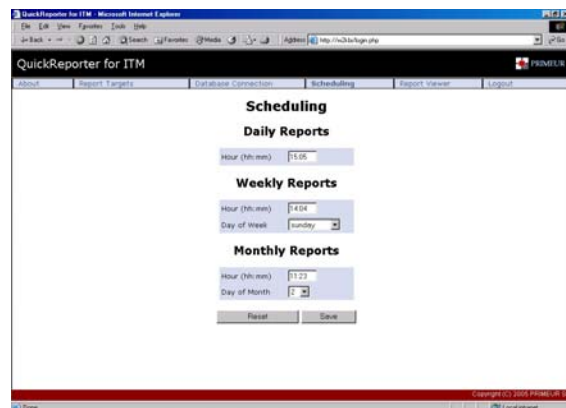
QuickReporter for ITM - Microsoft Internet Explorer

File Edit View Favorites Tools Help

Back Search Favorites Media Address http://w2k/o/login.php Go

QuickReporter for ITM

PRIMEUR

About | Report Targets | Database Connection | Scheduling | Report Viewer | Logout

Scheduling

Daily Reports

Hour (hh:mm) 15:05

Weekly Reports

Hour (hh:mm) 14:04
Day of Week sunday

Monthly Reports

Hour (hh:mm) 11:23
Day of Month 2

Reset Save

Copyright (C) 2005 PRIMEUR

Done Local intranet